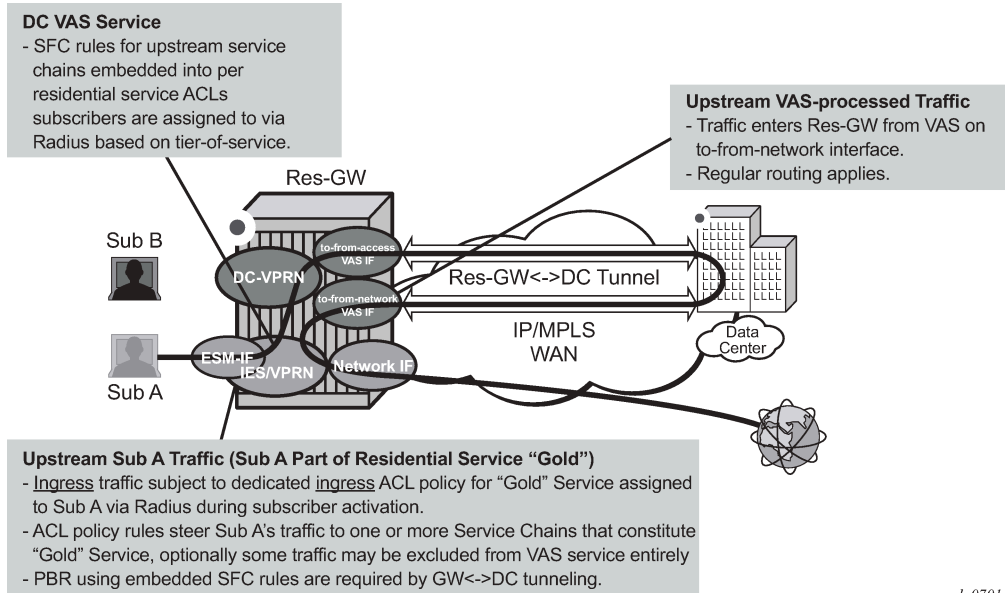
DC VAS Service
- SFC rules for upstream service chains embedded into per residential service ACLs subscribers are assigned to via Radius based on tier-of-service.

Upstream VAS-processed Traffic
- Traffic enters Res-GW from VAS on to-from-network interface.
- Regular routing applies.

Res-GW

Sub B

DC-VPRN

to-from-access VAS IF

to-from-network VAS IF

Res-GW<->DC Tunnel

IP/MPLS WAN

Data Center

ESM-IF

IES/VPRN

Network IF

Sub A

Upstream Sub A Traffic (Sub A Part of Residential Service "Gold")
- Ingress traffic subject to dedicated ingress ACL policy for "Gold" Service assigned to Sub A via Radius during subscriber activation.
- ACL policy rules steer Sub A's traffic to one or more Service Chains that constitute "Gold" Service, optionally some traffic may be excluded from VAS service entirely
- PBR using embedded SFC rules are required by GW<->DC tunneling.

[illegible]